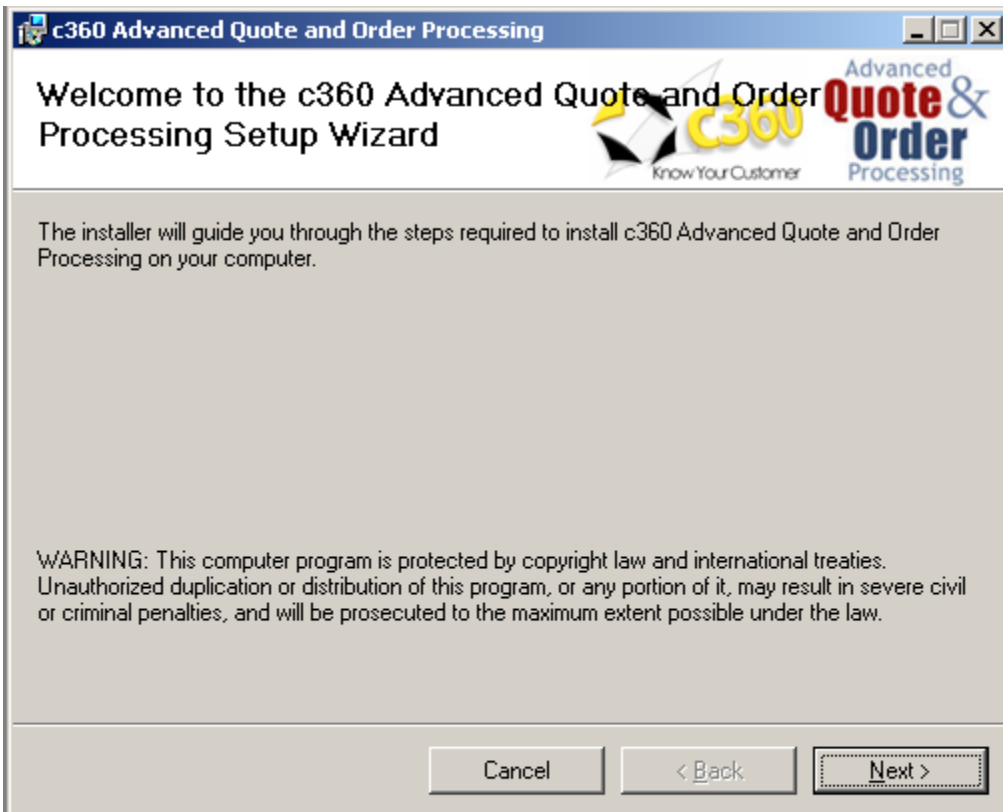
c360 Advanced Quote and Order Processing

Welcome to the c360 Advanced Quote and Order Processing Setup Wizard

c360 Know Your Customer

Advanced Quote & Order Processing

The installer will guide you through the steps required to install c360 Advanced Quote and Order Processing on your computer.

WARNING: This computer program is protected by copyright law and international treaties. Unauthorized duplication or distribution of this program, or any portion of it, may result in severe civil or criminal penalties, and will be prosecuted to the maximum extent possible under the law.

Cancel

< Back

Next >